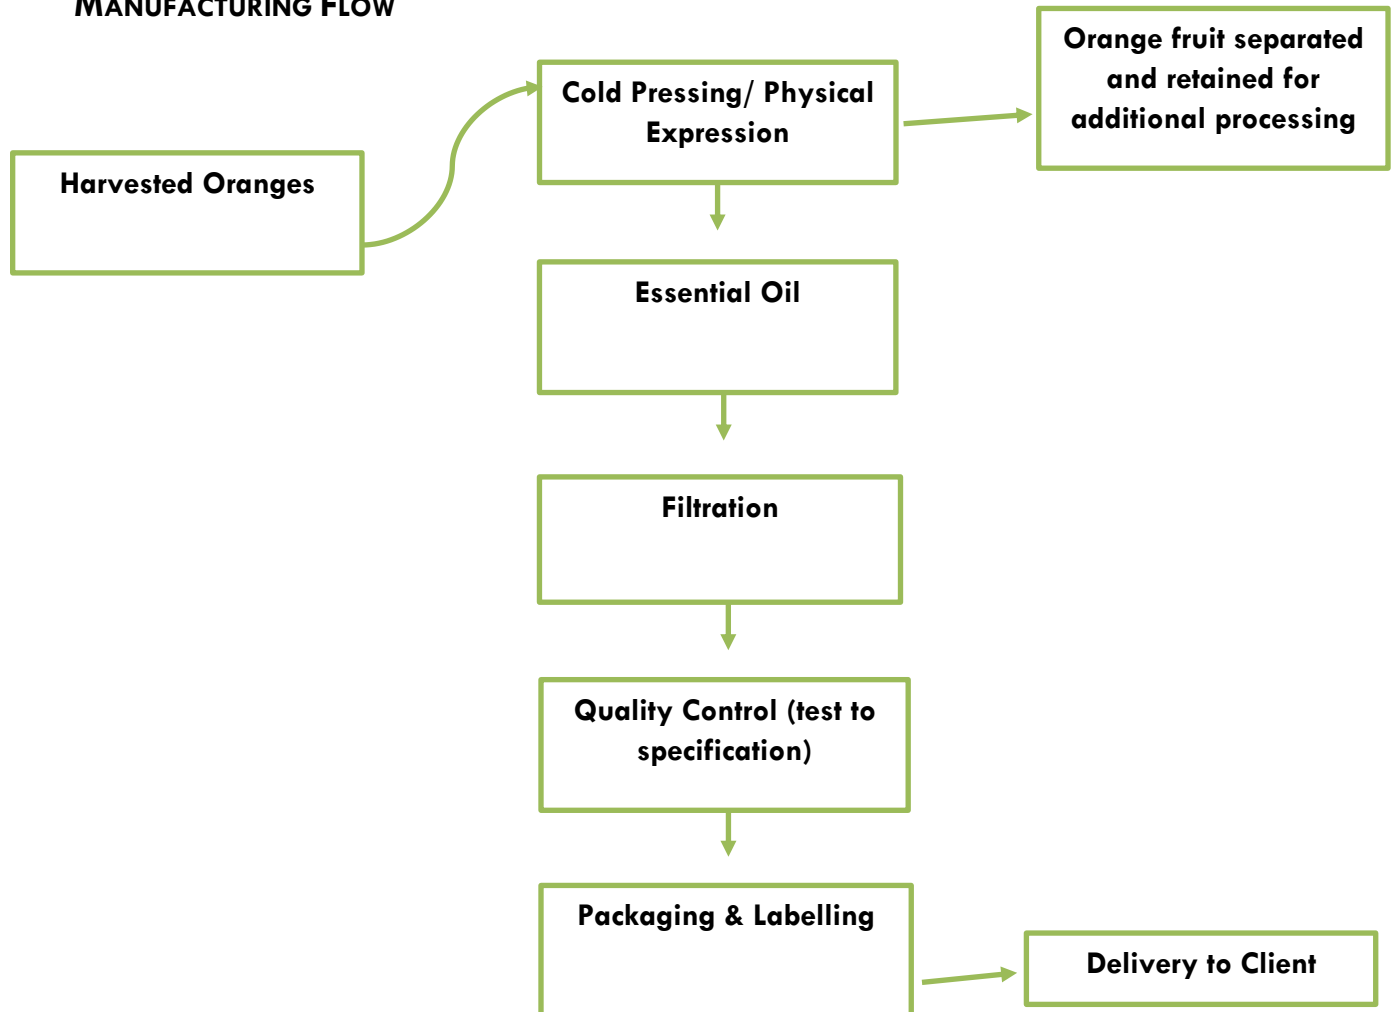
MANUFACTURING FLOW

Harvested Oranges

Cold Pressing/ Physical Expression

Orange fruit separated and retained for additional processing

Essential Oil

Filtration

Quality Control (test to specification)

Packaging & Labelling

Delivery to Client